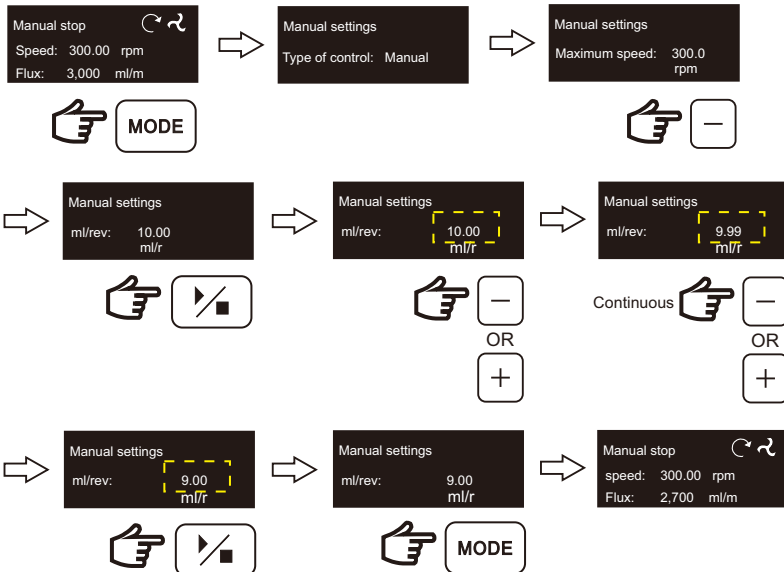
Manual stop
Speed: 300.00 rpm
Flux: 3,000 ml/m

MODE

Manual settings
Type of control: Manual

Manual settings
Maximum speed: 300.0 rpm

−

Manual settings
ml/rev: 10.00 ml/r

Manual settings
ml/rev: 10.00 ml/r

− OR +

Manual settings
ml/rev: 9.99 ml/r

Continuous − OR +

Manual settings
ml/rev: 9.00 ml/r

Manual settings
ml/rev: 9.00 ml/r

MODE

Manual stop
speed: 300.00 rpm
Flux: 2,700 ml/m